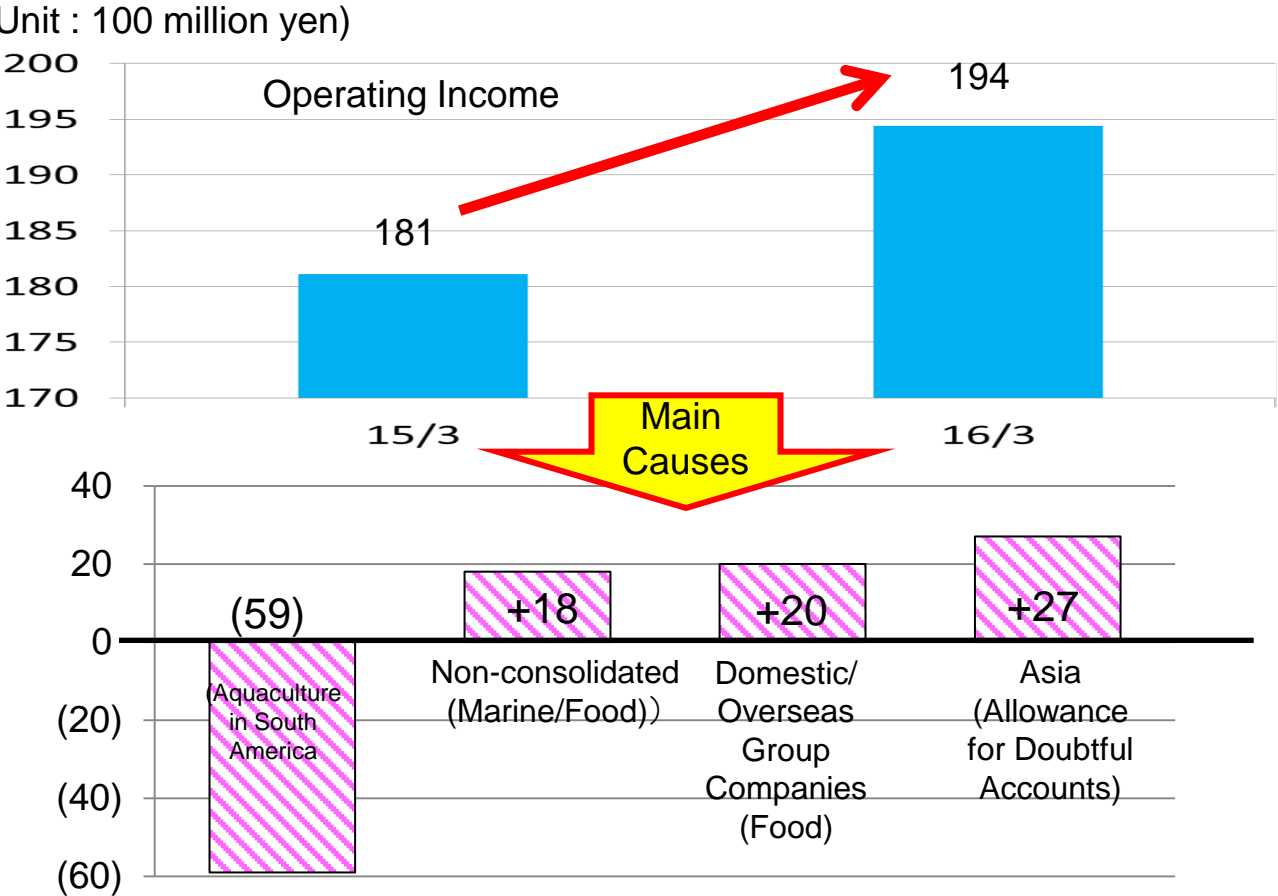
Unit : 100 million yen)

Operating Income

200
195
190
185
180
175
170

181
194

15/3
16/3

Main Causes

40
20
0
(20)
(40)
(60)

(59)
(Aquaculture in South America

+18
Non-consolidated (Marine/Food))

+20
Domestic/ Overseas Group Companies (Food)

+27
Asia (Allowance for Doubtful Accounts)